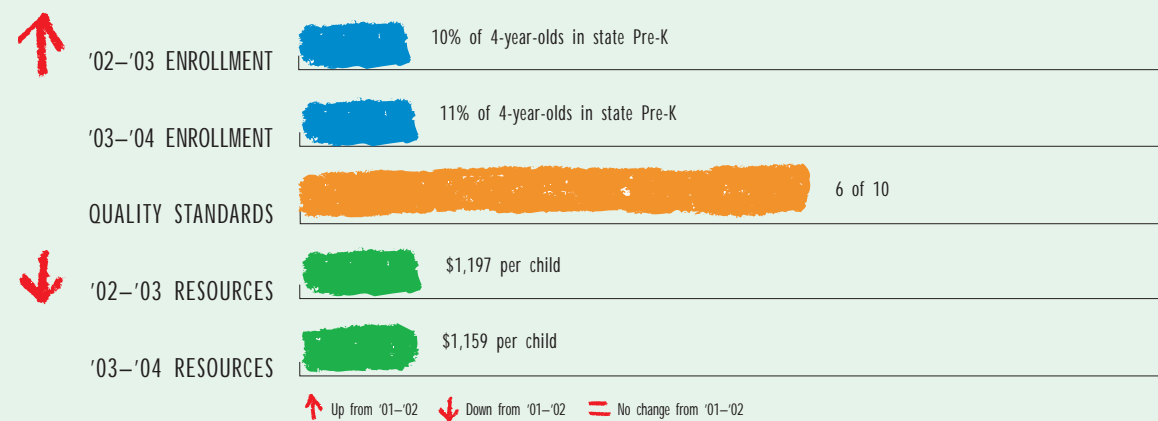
'02–'03 ENROLLMENT
10% of 4-year-olds in state Pre-K

'03–'04 ENROLLMENT
11% of 4-year-olds in state Pre-K

QUALITY STANDARDS
6 of 10

'02–'03 RESOURCES
$1,197 per child

'03–'04 RESOURCES
$1,159 per child

Up from '01–'02 Down from '01–'02 No change from '01–'02